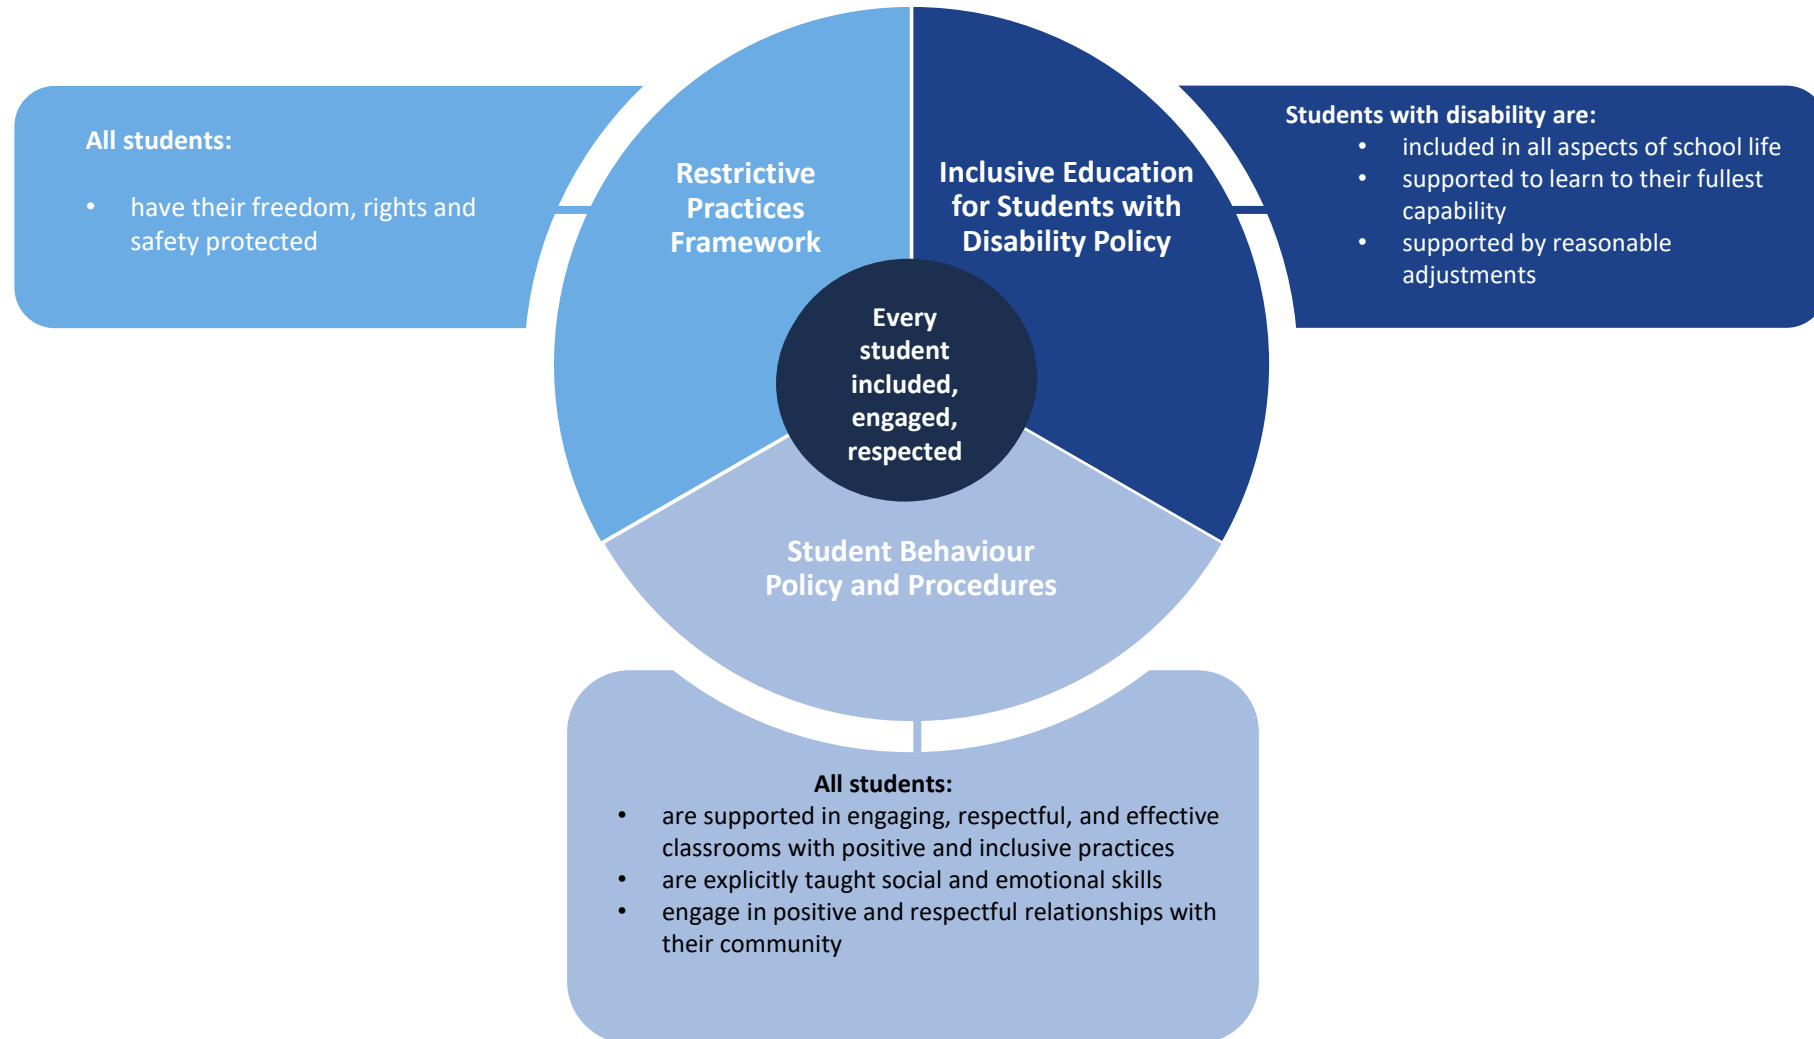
All students:

- have their freedom, rights and safety protected

Restrictive Practices Framework

Inclusive Education for Students with Disability Policy

Students with disability are:
- included in all aspects of school life
- supported to learn to their fullest capability
- supported by reasonable adjustments

Every student included, engaged, respected

Student Behaviour Policy and Procedures

All students:
- are supported in engaging, respectful, and effective classrooms with positive and inclusive practices
- are explicitly taught social and emotional skills
- engage in positive and respectful relationships with their community